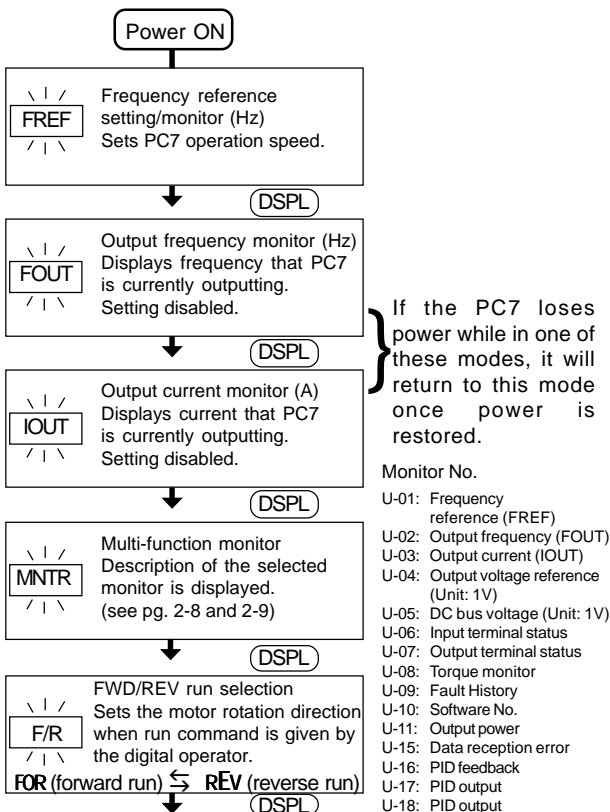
Power ON

FREF

Frequency reference setting/monitor (Hz)
Sets PC7 operation speed.

DSPL

FOUT

Output frequency monitor (Hz)
Displays frequency that PC7 is currently outputting.
Setting disabled.

DSPL

IOUT

Output current monitor (A)
Displays current that PC7 is currently outputting.
Setting disabled.

If the PC7 loses power while in one of these modes, it will return to this mode once power is restored.

DSPL

MNTR

Multi-function monitor
Description of the selected monitor is displayed.
(see pg. 2-8 and 2-9)

DSPL

F/R

FWD/REV run selection
Sets the motor rotation direction when run command is given by the digital operator.
FOR (forward run) $\leftrightarrows$ REV (reverse run)

DSPL

Monitor No.
U-01: Frequency reference (FREF)
U-02: Output frequency (FOUT)
U-03: Output current (IOUT)
U-04: Output voltage reference (Unit: 1V)
U-05: DC bus voltage (Unit: 1V)
U-06: Input terminal status
U-07: Output terminal status
U-08: Torque monitor
U-09: Fault History
U-10: Software No.
U-11: Output power
U-15: Data reception error
U-16: PID feedback
U-17: PID output
U-18: PID output